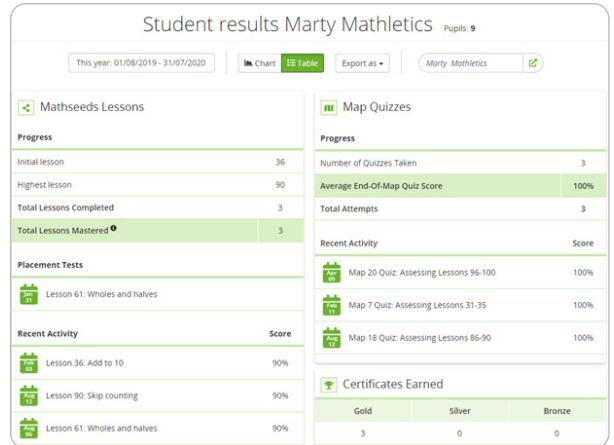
Student results Marty Mathletics Pupils: 9

This year: 01/08/2019 - 31/07/2020

Chart Table

Export as

Marty Mathletics

Mathseeds Lessons

Progress

| | |
|---|---|
| Initial lesson | 36 |
| Highest lesson | 90 |
| Total Lessons Completed | 3 |
| Total Lessons Mastered | 3 |

Placement Tests

Jan 31 Lesson 61: Wholes and halves

| Recent Activity | Score |
|---|---|
| Feb 03 Lesson 36: Add to 10 | 90% |
| Aug 12 Lesson 90: Skip counting | 90% |
| Aug 06 Lesson 61: Wholes and halves | 90% |

Map Quizzes

Progress

| | |
|---|---|
| Number of Quizzes Taken | 3 |
| Average End-Of-Map Quiz Score | 100% |
| Total Attempts | 3 |

| Recent Activity | Score |
|---|---|
| Apr 09 Map 20 Quiz: Assessing Lessons 96-100 | 100% |
| Feb 11 Map 7 Quiz: Assessing Lessons 31-35 | 100% |
| Aug 12 Map 18 Quiz: Assessing Lessons 86-90 | 100% |

Certificates Earned

| Gold | Silver | Bronze |
|---|---|---|
| 3 | 0 | 0 |